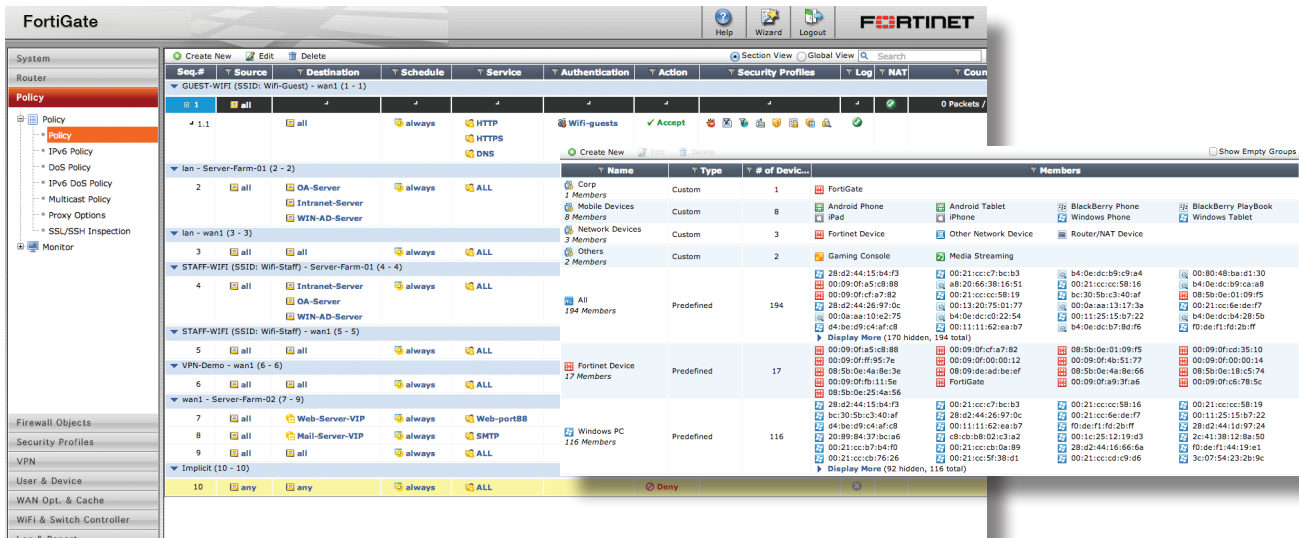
FortiGate

Help Wizard Logout

FORTINET

System
Router
Policy
Policy
Policy
IPv6 Policy
DoS Policy
IPv6 DoS Policy
Multicast Policy
Proxy Options
SSL/SSH Inspection
Monitor

Firewall Objects
Security Profiles
VPN
User & Device
WAN Opt. & Cache
WiFi & Switch Controller

Create New Edit Delete

Section View Global View Search

| Seq.# | Source | Destination | Schedule | Service | Authentication | Action | Security Profiles | Log | NAT | Coun |
|---|---|---|---|---|---|---|---|---|---|---|
| GUEST-WIFI (SSID: Wifi-Guest) - wan1 (1 - 1) | | | | | | | | | | |
| 1 | all | | | | | | | | | 0 Packets / |
| 1.1 | | all | always | HTTP HTTPS DNS | Wifi-guests | Accept | | | | |
| lan - Server-Farm-01 (2 - 2) | | | | | | | | | | |
| 2 | all | OA-Server Intranet-Server WIN-AD-Server | always | ALL | | | | | | |
| lan - wan1 (3 - 3) | | | | | | | | | | |
| 3 | all | all | always | ALL | | | | | | |
| STAFF-WIFI (SSID: Wifi-Staff) - Server-Farm-01 (4 - 4) | | | | | | | | | | |
| 4 | all | Intranet-Server OA-Server WIN-AD-Server | always | ALL | | | | | | |
| STAFF-WIFI (SSID: Wifi-Staff) - wan1 (5 - 5) | | | | | | | | | | |
| 5 | all | all | always | ALL | | | | | | |
| VPN-Demo - wan1 (6 - 6) | | | | | | | | | | |
| 6 | all | all | always | ALL | | | | | | |
| wan1 - Server-Farm-02 (7 - 9) | | | | | | | | | | |
| 7 | all | Web-Server-VIP | always | Web-port88 | | | | | | |
| 8 | all | Mail-Server-VIP | always | SMTP | | | | | | |
| 9 | all | all | always | ALL | | | | | | |
| Implicit (10 - 10) | | | | | | | | | | |
| 10 | any | any | always | ALL | | Deny | | | | |

Create New Edit Delete

Show Empty Groups

| Name | Type | # of Devic... | Members |
|---|---|---|---|
| Corp 1 Members | Custom | 1 | FortiGate |
| Mobile Devices 8 Members | Custom | 8 | Android Phone, Android Tablet, BlackBerry Phone, BlackBerry PlayBook, iPad, iPhone, Windows Phone, Windows Tablet |
| Network Devices 3 Members | Custom | 3 | Fortinet Device, Other Network Device, Router/NAT Device |
| Others 2 Members | Custom | 2 | Gaming Console, Media Streaming |
| All 194 Members | Predefined | 194 | 28:d2:44:15:b4:f3, 00:21:cc:c7:bc:b3, b4:0e:dc:b9:c9:a4, 00:80:48:ba:d1:30, 00:09:0f:a5:c8:88, a8:20:66:38:16:51, 00:21:cc:cc:58:16, b4:0e:dc:b9:ca:d4, 00:09:0f:cf:a7:82, 00:21:cc:cc:58:19, bc:30:5b:c3:40:af, 08:5b:0e:01:09:f5, 28:d2:44:26:97:0c, 00:13:20:75:01:77, 00:0a:aa:13:17:3a, 00:21:cc:6e:de:f7, 00:0a:aa:10:e2:75, b4:0e:dc:c0:22:54, 00:11:25:15:b7:22, b4:0e:dc:b4:28:5b, d4:be:d9:c4:af:c8, 00:11:11:62:ea:b7, b4:0e:dc:b7:8d:f6, f0:de:f1:fd:2b:ff, Display More (170 hidden, 194 total) |
| Fortinet Device 17 Members | Predefined | 17 | 00:09:0f:a5:c8:88, 00:09:0f:cf:a7:82, 08:5b:0e:01:09:f5, 00:09:0f:cd:35:10, 00:09:0f:ff:95:7e, 00:09:0f:00:00:12, 00:09:0f:4b:51:77, 00:09:0f:00:00:14, 08:5b:0e:4a:8e:3e, 08:09:de:ad:be:ef, 08:5b:0e:4a:8e:66, 08:5b:0e:18:c5:74, 00:09:0f:fb:11:5e, FortiGate, 00:09:0f:a9:3f:a6, 00:09:0f:c6:78:5c, 08:5b:0e:25:4a:56 |
| Windows PC 116 Members | Predefined | 116 | 28:d2:44:15:b4:f3, 00:21:cc:c7:bc:b3, 00:21:cc:cc:58:16, 00:21:cc:cc:58:19, bc:30:5b:c3:40:af, 28:d2:44:26:97:0c, 00:21:cc:6e:de:f7, 00:11:25:15:b7:22, d4:be:d9:c4:af:c8, 00:11:11:62:ea:b7, f0:de:f1:fd:2b:ff, 28:d2:44:1d:97:24, 20:89:84:37:bc:a6, c8:cb:b8:02:c3:a2, 00:1c:25:12:19:d3, 2c:41:38:12:8a:50, 00:21:cc:b7:b4:f0, 00:21:cc:cb:0a:89, 28:d2:44:16:66:6a, f0:de:f1:44:19:e1, 00:21:cc:cb:76:26, 00:21:cc:5f:38:d1, 00:21:cc:cd:c9:d6, 3c:07:54:23:2b:9c, Display More (92 hidden, 116 total) |